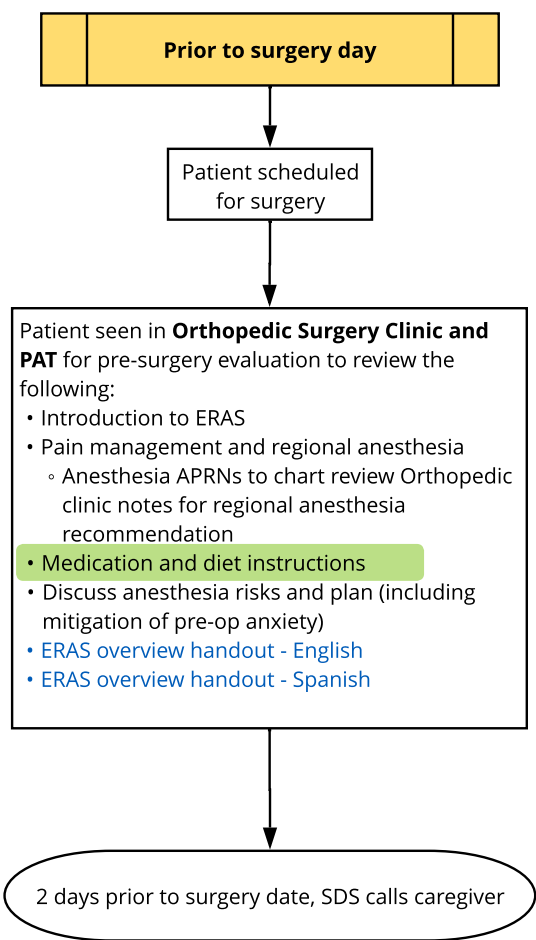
Prior to surgery day

Patient scheduled for surgery

Patient seen in **Orthopedic Surgery Clinic and PAT** for pre-surgery evaluation to review the following:
• Introduction to ERAS
• Pain management and regional anesthesia
◦ Anesthesia APRNs to chart review Orthopedic clinic notes for regional anesthesia recommendation
• Medication and diet instructions
• Discuss anesthesia risks and plan (including mitigation of pre-op anxiety)
• ERAS overview handout - English
• ERAS overview handout - Spanish

2 days prior to surgery date, SDS calls caregiver